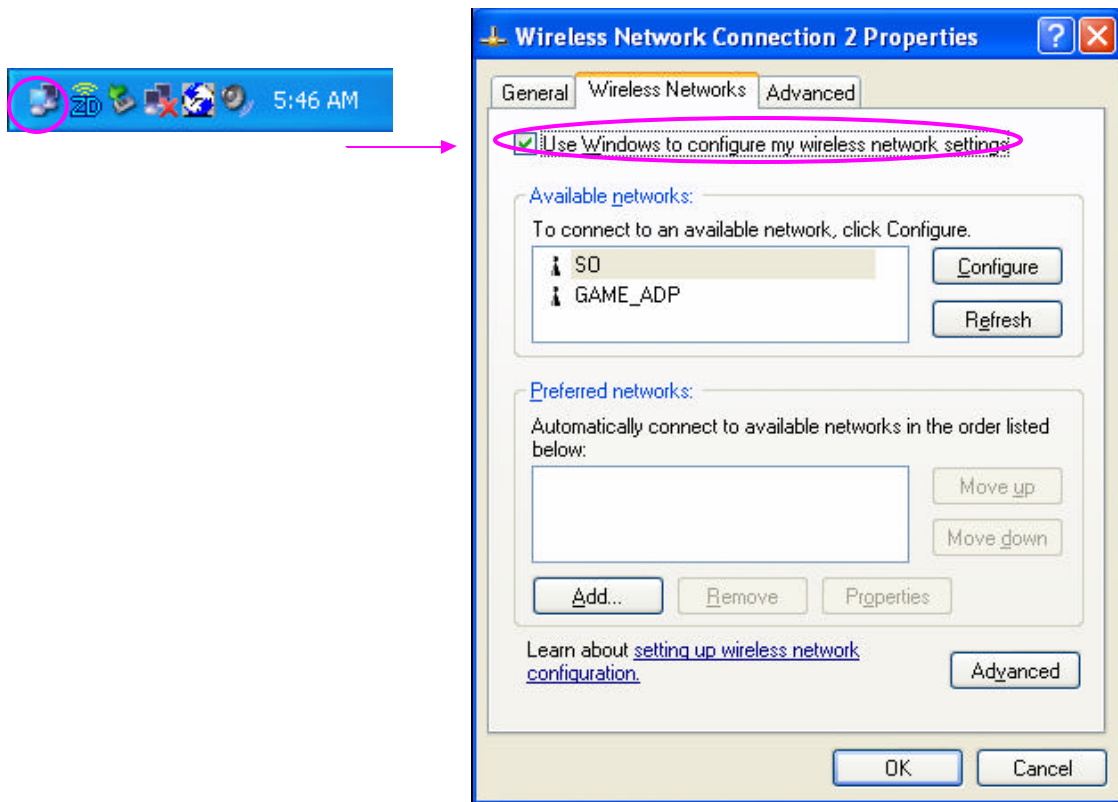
5:46 AM

Wireless Network Connection 2 Properties

General | Wireless Networks | Advanced

Use Windows to configure my wireless network settings

Available networks:

To connect to an available network, click Configure.

SO

GAME_ADP

Configure

Refresh

Preferred networks:

Automatically connect to available networks in the order listed below:

Move up

Move down

Add...

Remove

Properties

Learn about setting up wireless network configuration.

Advanced

OK

Cancel